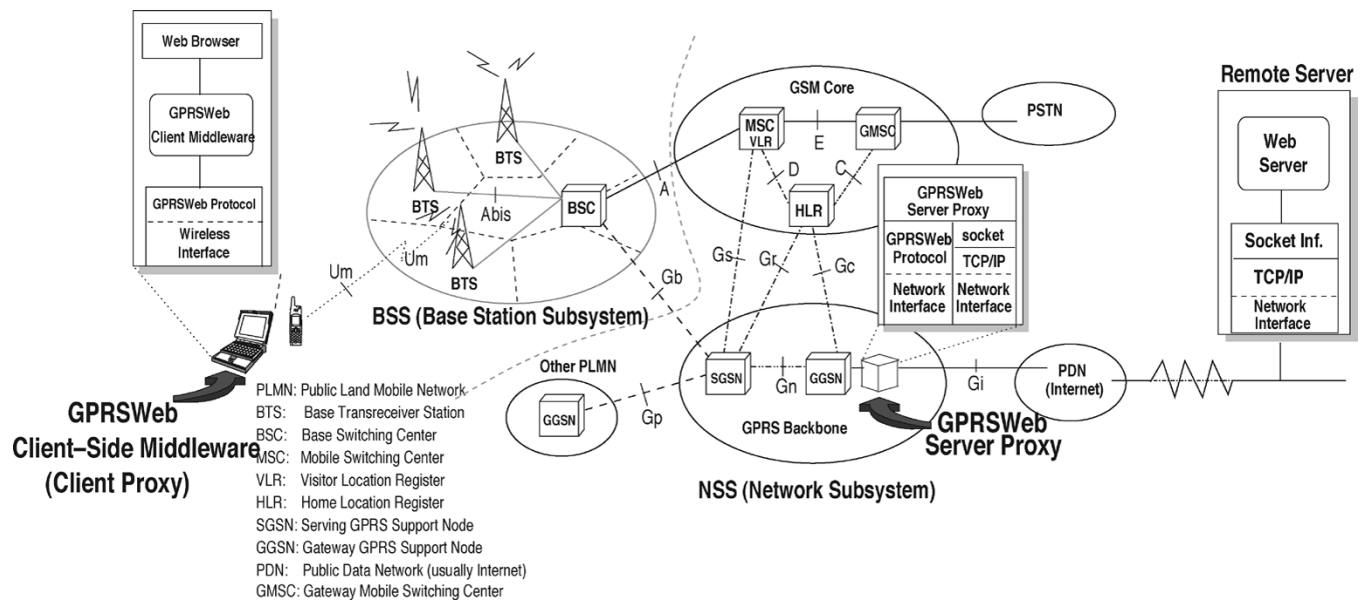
Web Browser

GPRSWeb Client Middleware

GPRSWeb Protocol

Wireless Interface

BTS

BTS

Abis

BTS

BSC

Um

Um

A

Gb

BSS (Base Station Subsystem)

GSM Core

MSC VLR

E

GMSC

PSTN

D

C

HLR

Gs

Gr

Gc

GPRSWeb Server Proxy

GPRSWeb Protocol

socket

TCP/IP

Network Interface

Network Interface

Remote Server

Web Server

Socket Inf.

TCP/IP

Network Interface

Other PLMN

GGSN

Gp

SGSN

Gn

GGSN

Gi

PDN (Internet)

GPRS Backbone

GPRSWeb Server Proxy

NSS (Network Subsystem)

GPRSWeb Client–Side Middleware (Client Proxy)

PLMN: Public Land Mobile Network
BTS: Base Transreceiver Station
BSC: Base Switching Center
MSC: Mobile Switching Center
VLR: Visitor Location Register
HLR: Home Location Register
SGSN: Serving GPRS Support Node
GGSN: Gateway GPRS Support Node
PDN: Public Data Network (usually Internet)
GMSC: Gateway Mobile Switching Center